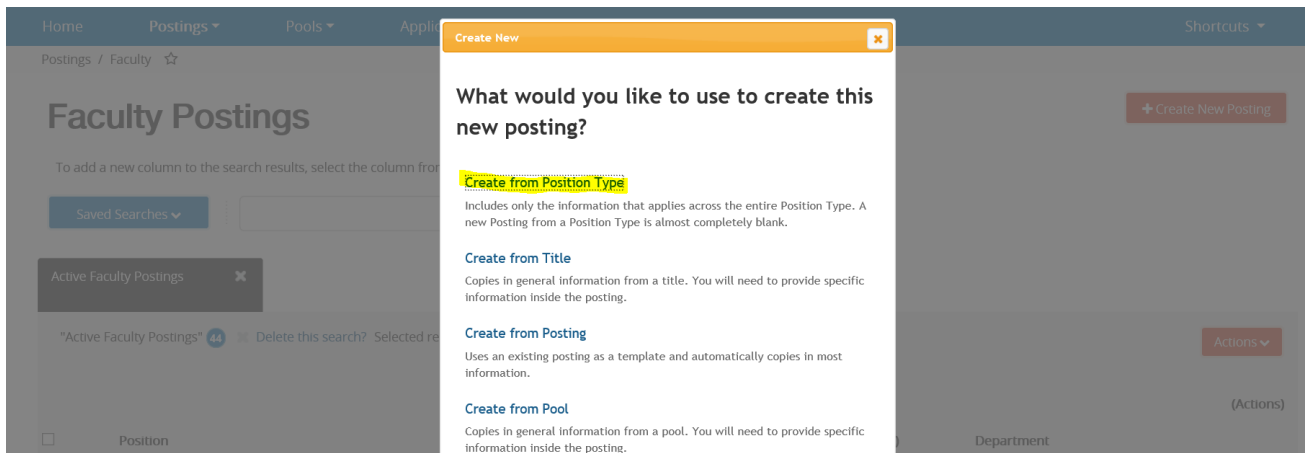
Home Postings ▾ Pools ▾ Appli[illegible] Shortcuts ▾

Postings / Faculty ☆

Faculty Postings

+ Create New Posting

To add a new column to the search results, select the column fro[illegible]

Saved Searches ▾

Active Faculty Postings ✖

"Active Faculty Postings" 44 Delete this search? Selected re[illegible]

Actions ▾

(Actions)

Position

Department

Create New ✖

What would you like to use to create this new posting?

Create from Position Type

Includes only the information that applies across the entire Position Type. A new Posting from a Position Type is almost completely blank.

Create from Title

Copies in general information from a title. You will need to provide specific information inside the posting.

Create from Posting

Uses an existing posting as a template and automatically copies in most information.

Create from Pool

Copies in general information from a pool. You will need to provide specific information inside the posting.